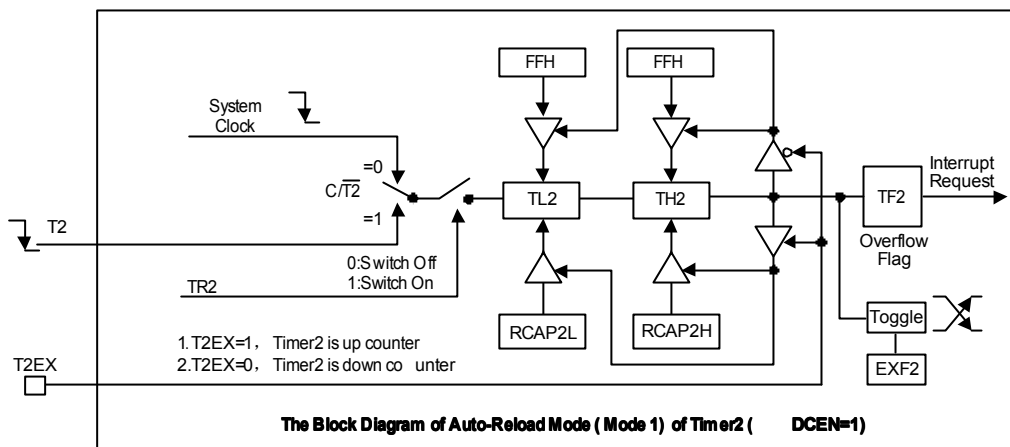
FFH

FFH

System Clock

=0

$C/\overline{T2}$

=1

T2

TL2

TH2

TF2

Interrupt Request

Overflow Flag

0:Switch Off
1:Switch On

TR2

RCAP2L

RCAP2H

Toggle

EXF2

1.T2EX=1， Timer2 is up counter
2.T2EX=0， Timer2 is down co unter

T2EX

The Block Diagram of Auto-Reload Mode ( Mode 1) of Timer2 ( DCEN=1)